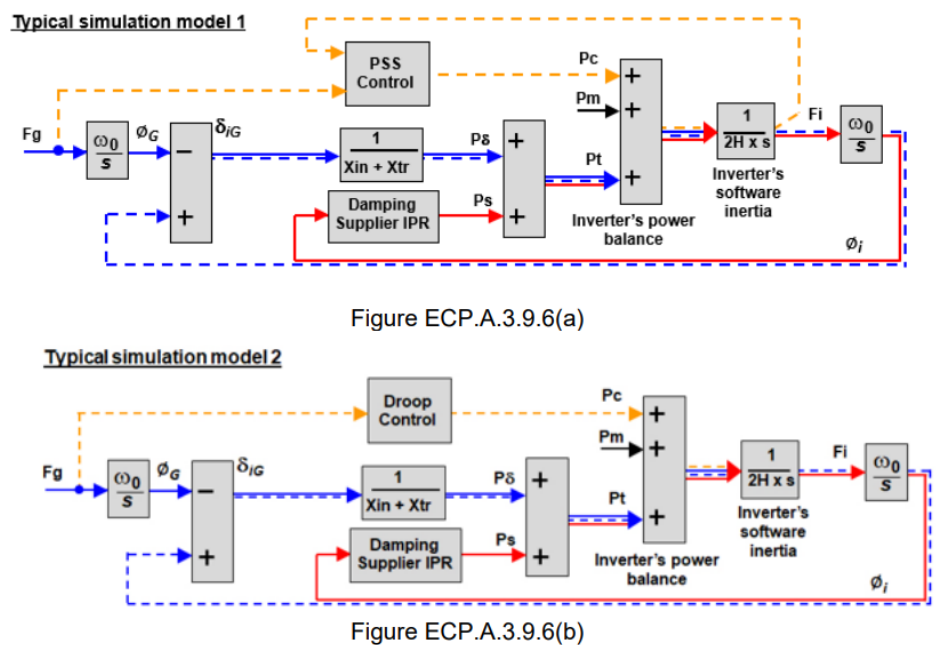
Typical simulation model 1

PSS Control

Pc

Pm

Fg

$\frac{\omega_0}{s}$

$\varnothing_G$

$\delta_{iG}$

−

+

$\frac{1}{Xin + Xtr}$

$P\delta$

+

+

+

+

Pt

$\frac{1}{2H \times s}$

Fi

$\frac{\omega_0}{s}$

Damping Supplier IPR

Ps

+

Inverter's power balance

Inverter's software inertia

$\varnothing_i$

Figure ECP.A.3.9.6(a)

Typical simulation model 2

Droop Control

Pc

Pm

Fg

$\frac{\omega_0}{s}$

$\varnothing_G$

$\delta_{iG}$

−

+

$\frac{1}{Xin + Xtr}$

$P\delta$

+

+

+

+

Pt

$\frac{1}{2H \times s}$

Fi

$\frac{\omega_0}{s}$

Damping Supplier IPR

Ps

+

Inverter's power balance

Inverter's software inertia

$\varnothing_i$

Figure ECP.A.3.9.6(b)